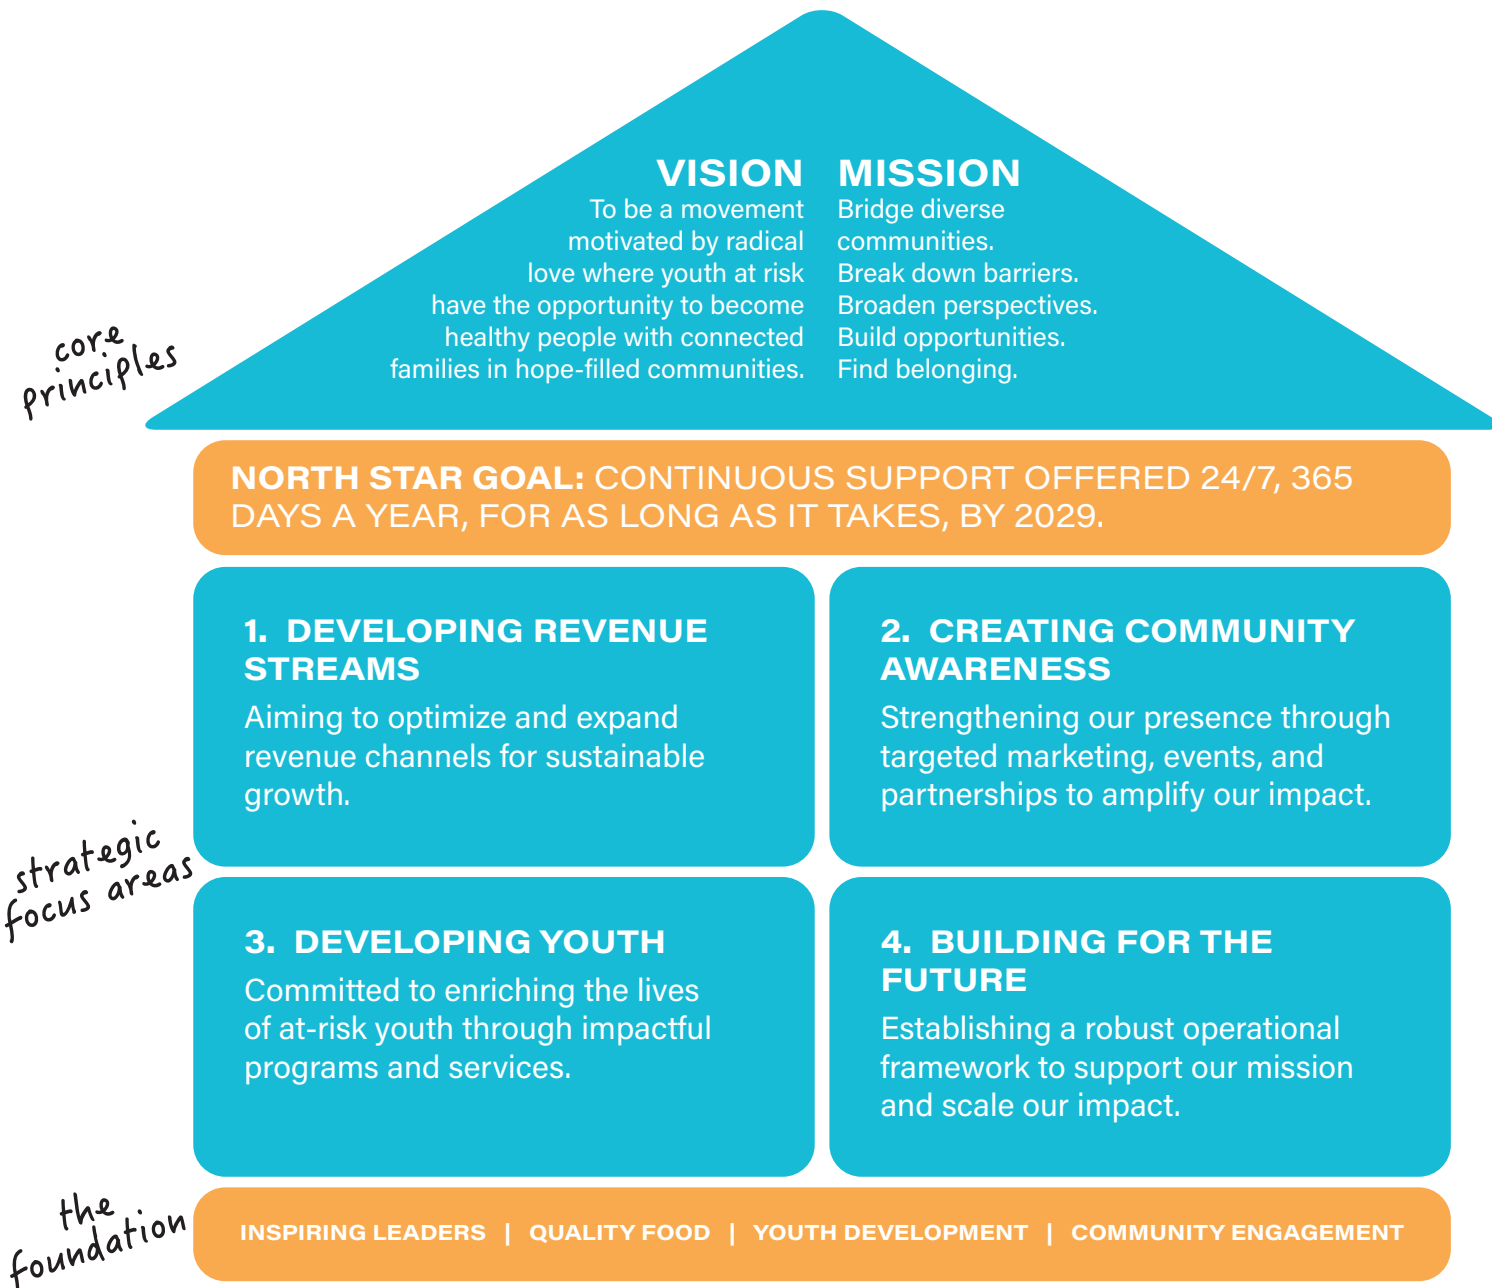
core principles

VISION
To be a movement motivated by radical love where youth at risk have the opportunity to become healthy people with connected families in hope-filled communities.

MISSION
Bridge diverse communities.
Break down barriers.
Broaden perspectives.
Build opportunities.
Find belonging.

NORTH STAR GOAL: CONTINUOUS SUPPORT OFFERED 24/7, 365 DAYS A YEAR, FOR AS LONG AS IT TAKES, BY 2029.

strategic focus areas

1. DEVELOPING REVENUE STREAMS
Aiming to optimize and expand revenue channels for sustainable growth.

2. CREATING COMMUNITY AWARENESS
Strengthening our presence through targeted marketing, events, and partnerships to amplify our impact.

3. DEVELOPING YOUTH
Committed to enriching the lives of at-risk youth through impactful programs and services.

4. BUILDING FOR THE FUTURE
Establishing a robust operational framework to support our mission and scale our impact.

the foundation

INSPIRING LEADERS | QUALITY FOOD | YOUTH DEVELOPMENT | COMMUNITY ENGAGEMENT